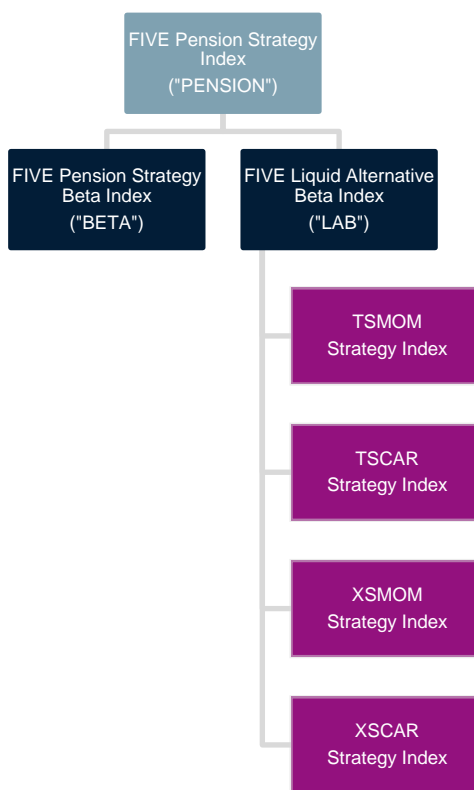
FIVE Pension Strategy Index
("PENSION")

FIVE Pension Strategy Beta Index
("BETA")

FIVE Liquid Alternative Beta Index
("LAB")

TSMOM
Strategy Index

TSCAR
Strategy Index

XSMOM
Strategy Index

XSCAR
Strategy Index